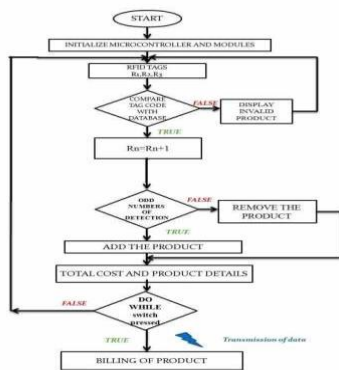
START

INITIALIZE MICROCONTROLLER AND MODULES

RFID TAGS
$R_1, R_2, R_3$

COMPARE TAG CODE WITH DATABASE

FALSE

DISPLAY INVALID PRODUCT

TRUE

Rn=Rn+1

ODD NUMBERS OF DETECTION

FALSE

REMOVE THE PRODUCT

TRUE

ADD THE PRODUCT

TOTAL COST AND PRODUCT DETAILS

FALSE

DO WHILE switch pressed

TRUE

Transmission of data

BILLING OF PRODUCT